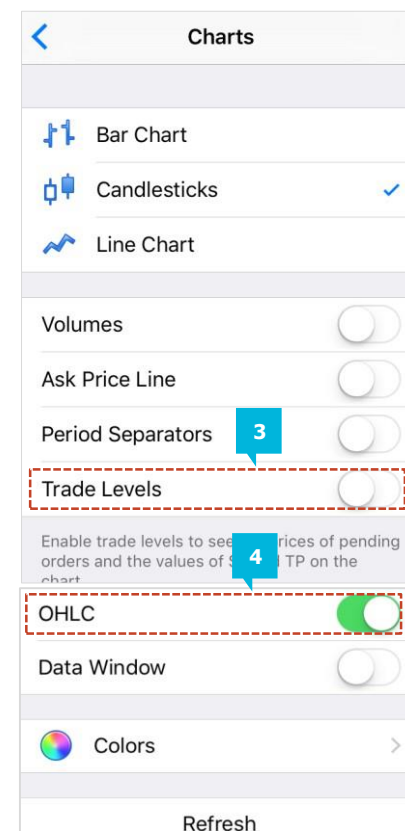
Charts

Bar Chart

Candlesticks

Line Chart

Volumes

Ask Price Line

Period Separators

3

Trade Levels

Enable trade levels to see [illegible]rices of pending orders and the values of S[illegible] TP on the chart

4

OHLC

Data Window

Colors

Refresh